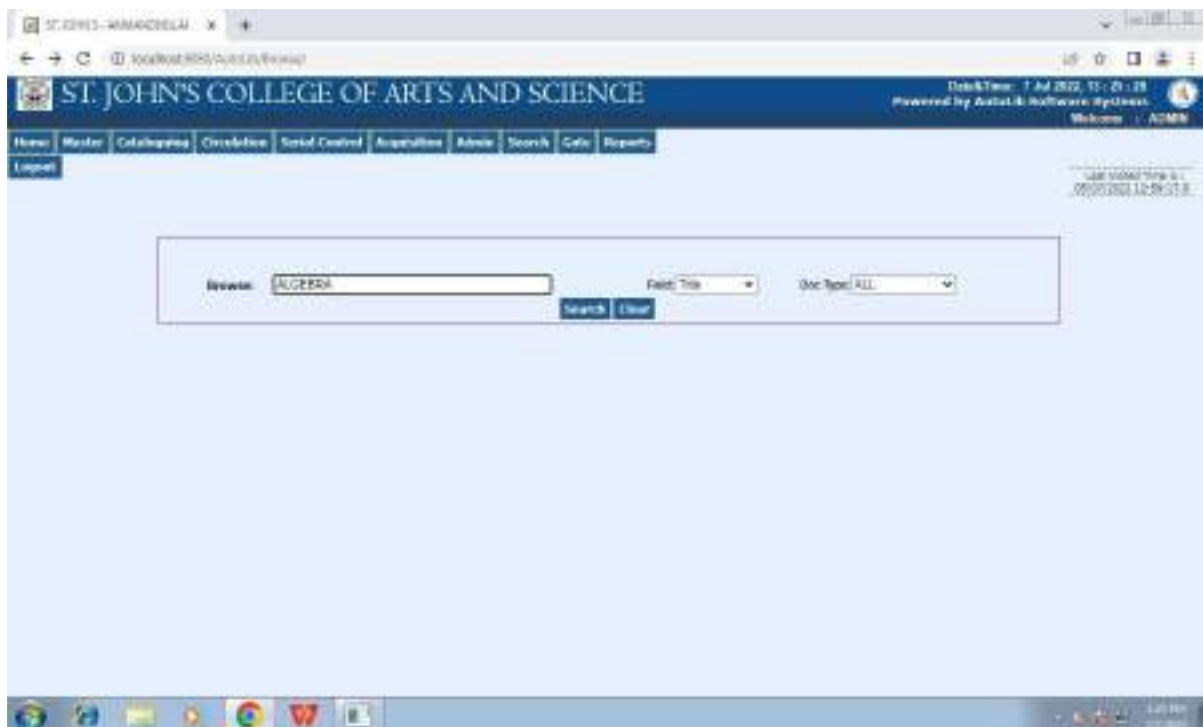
ST.JOHNS - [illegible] ×

localhost:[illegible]

ST. JOHN'S COLLEGE OF ARTS AND SCIENCE

Date&Time: 7 Jul 2022, 11 : 21 : 28
Powered by Autolib Software Systems
Welcome : ADMIN

Home | Master | Cataloguing | Circulation | Serial Control | Acquisition | Admin | Search | Gate | Reports

Logout

Last visited Time is : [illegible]

Browse: ALGEBRA

Field: Title

Doc Type: ALL

Search | Clear